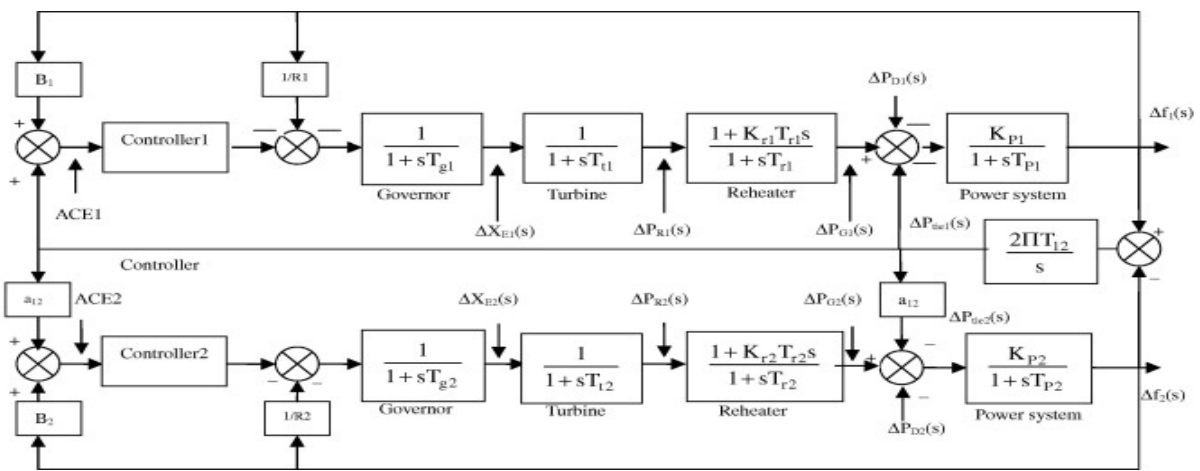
$B_1$

$1/R1$

$\Delta P_{D1}(s)$

$\Delta f_1(s)$

+

Controller1

—

—

$\frac{1}{1+sT_{g1}}$

$\frac{1}{1+sT_{t1}}$

$\frac{1+K_{r1}T_{r1}s}{1+sT_{r1}}$

—

+

—

$\frac{K_{P1}}{1+sT_{P1}}$

+

Governor

Turbine

Reheater

Power system

ACE1

$\Delta X_{E1}(s)$

$\Delta P_{R1}(s)$

$\Delta P_{G1}(s)$

$\Delta P_{tie1}(s)$

$\frac{2\Pi T_{12}}{s}$

+

Controller

—

$a_{12}$

ACE2

$\Delta X_{E2}(s)$

$\Delta P_{R2}(s)$

$\Delta P_{G2}(s)$

$a_{12}$

$\Delta P_{tie2}(s)$

+

Controller2

$\frac{1}{1+sT_{g2}}$

$\frac{1}{1+sT_{t2}}$

$\frac{1+K_{r2}T_{r2}s}{1+sT_{r2}}$

+

—

$\frac{K_{P2}}{1+sT_{P2}}$

+

—

—

—

$\Delta f_2(s)$

$B_2$

$1/R2$

Governor

Turbine

Reheater

Power system

$\Delta P_{D2}(s)$